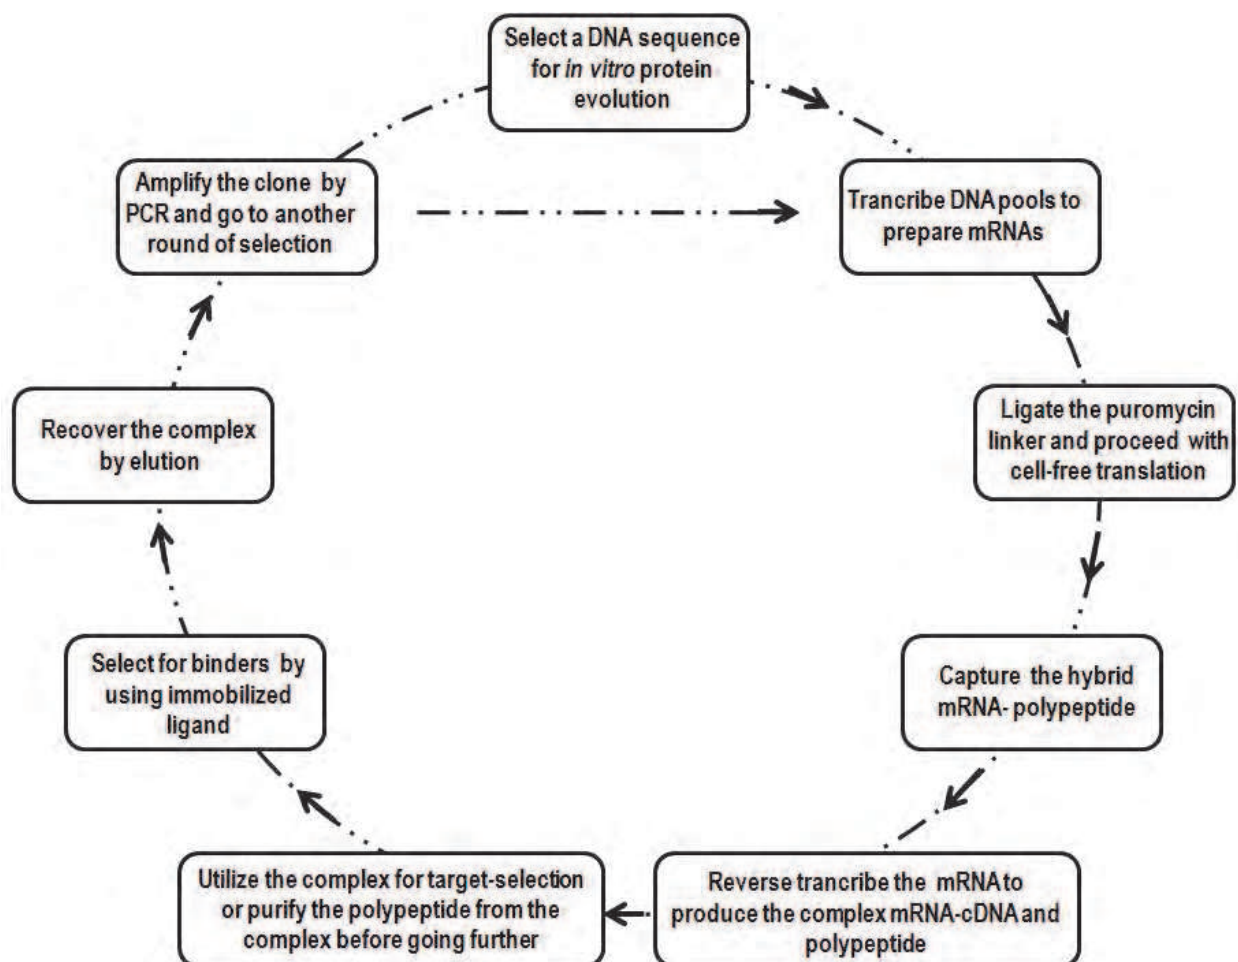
Select a DNA sequence for *in vitro* protein evolution

Trancribe DNA pools to prepare mRNAs

Ligate the puromycin linker and proceed with cell-free translation

Capture the hybrid mRNA- polypeptide

Reverse trancribe the mRNA to produce the complex mRNA-cDNA and polypeptide

Utilize the complex for target-selection or purify the polypeptide from the complex before going further

Select for binders by using immobilized ligand

Recover the complex by elution

Amplify the clone by PCR and go to another round of selection